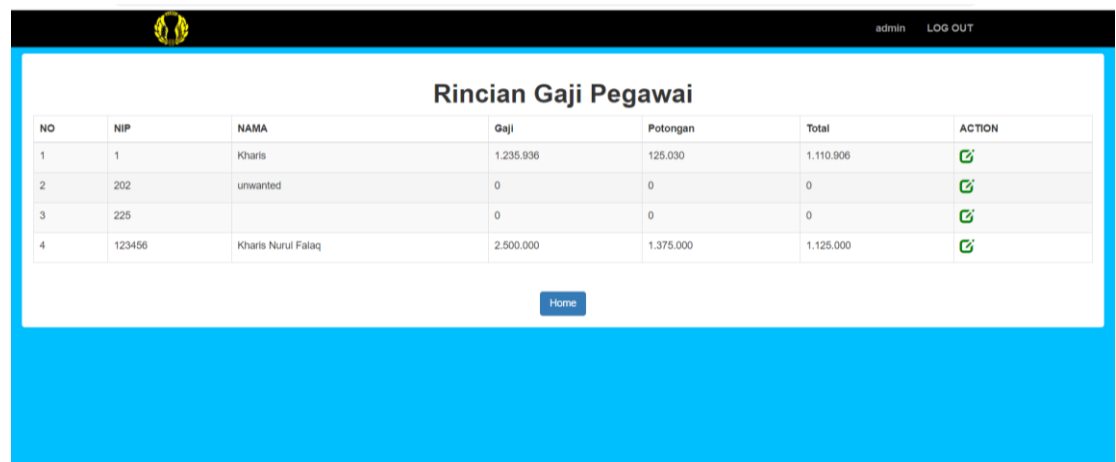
admin LOG OUT

Rincian Gaji Pegawai

| NO | NIP | NAMA | Gaji | Potongan | Total | ACTION |
|---|---|---|---|---|---|---|
| 1 | 1 | Kharis | 1.235.936 | 125.030 | 1.110.906 | |
| 2 | 202 | unwanted | 0 | 0 | 0 | |
| 3 | 225 | | 0 | 0 | 0 | |
| 4 | 123456 | Kharis Nurul Falaq | 2.500.000 | 1.375.000 | 1.125.000 | |

Home